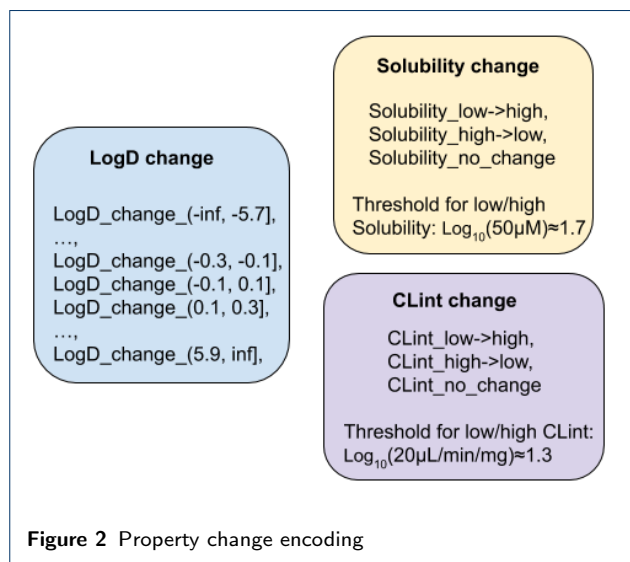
LogD change

LogD_change_(-inf, -5.7],
…,
LogD_change_(-0.3, -0.1],
LogD_change_(-0.1, 0.1],
LogD_change_(0.1, 0.3],
…,
LogD_change_(5.9, inf],

Solubility change

Solubility_low->high,
Solubility_high->low,
Solubility_no_change

Threshold for low/high Solubility: $Log_{10}(50\mu M) \approx 1.7$

CLint change

CLint_low->high,
CLint_high->low,
CLint_no_change

Threshold for low/high CLint: $Log_{10}(20\mu L/min/mg) \approx 1.3$

Figure 2 Property change encoding